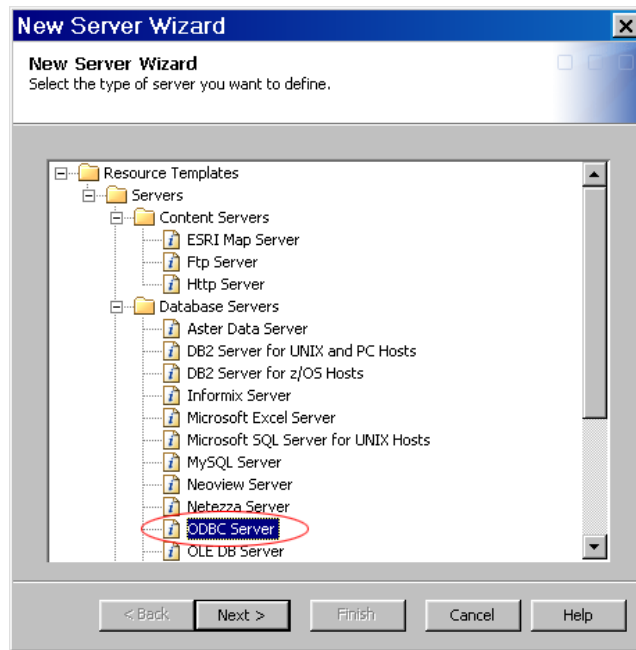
New Server Wizard

New Server Wizard
Select the type of server you want to define.

Resource Templates
Servers
Content Servers
ESRI Map Server
Ftp Server
Http Server
Database Servers
Aster Data Server
DB2 Server for UNIX and PC Hosts
DB2 Server for z/OS Hosts
Informix Server
Microsoft Excel Server
Microsoft SQL Server for UNIX Hosts
MySQL Server
Neoview Server
Netezza Server
ODBC Server
OLE DB Server

< Back
Next >
Finish
Cancel
Help